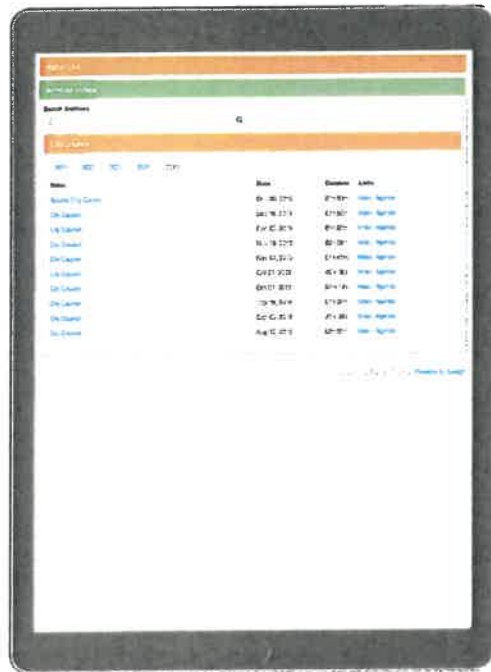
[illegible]

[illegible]

Search Archives

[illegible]

City Council

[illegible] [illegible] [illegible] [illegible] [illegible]

| Name | Date | Duration | Links |
|---|---|---|---|
| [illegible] City Council | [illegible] | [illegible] | Video Agenda |
| City Council | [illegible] | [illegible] | Video Agenda |
| City Council | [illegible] | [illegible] | Video Agenda |
| City Council | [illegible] | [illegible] | Video Agenda |
| City Council | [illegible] | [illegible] | Video Agenda |
| City Council | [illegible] | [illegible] | Video Agenda |
| City Council | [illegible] | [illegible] | Video Agenda |
| City Council | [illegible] | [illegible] | Video Agenda |
| City Council | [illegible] | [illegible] | Video Agenda |
| City Council | Aug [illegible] | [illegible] | Video Agenda |

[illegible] Powered by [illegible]